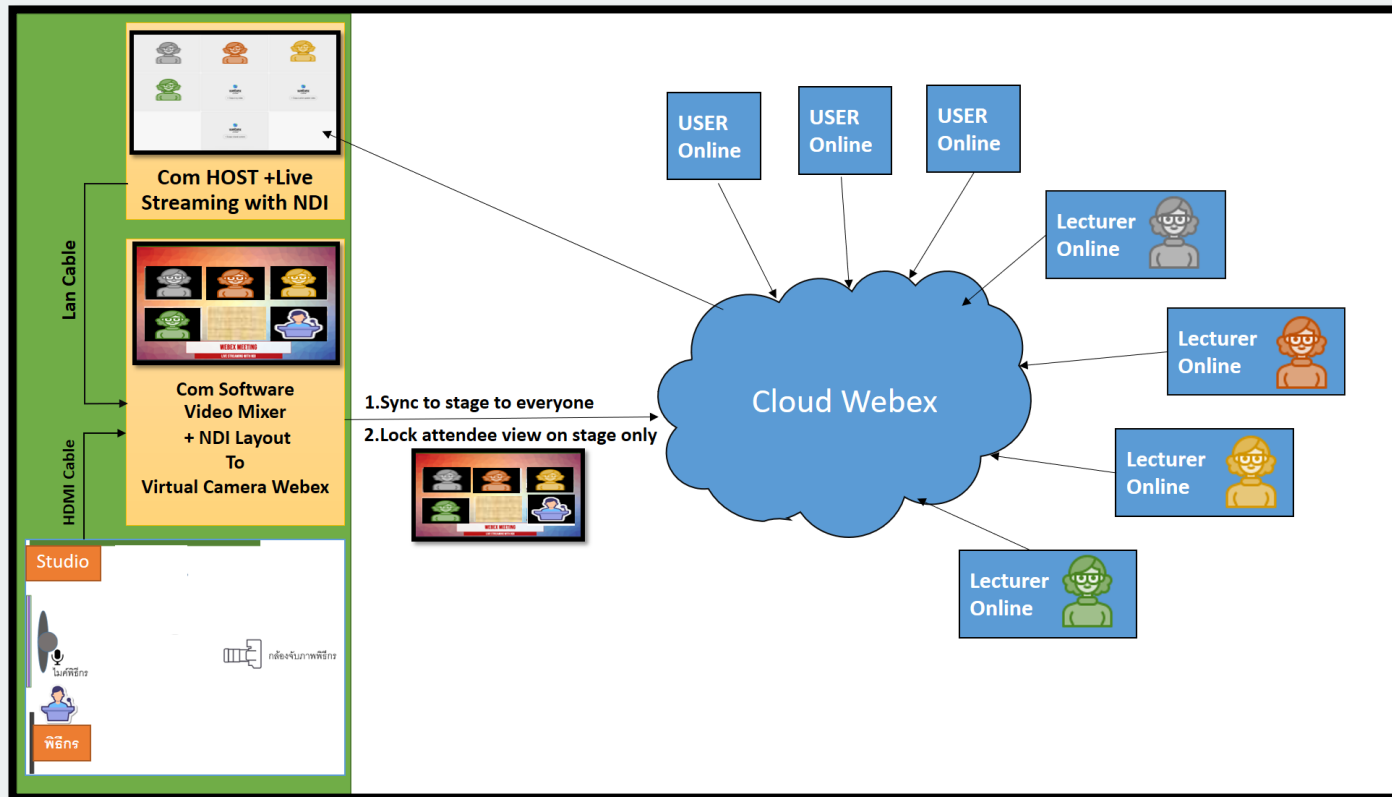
Com HOST +Live Streaming with NDI

Lan Cable

WEBEX MEETING

Com Software Video Mixer + NDI Layout To Virtual Camera Webex

HDMI Cable

Studio

ไมค์พิธีกร

กล้องจับภาพพิธีกร

พิธีกร

1.Sync to stage to everyone

2.Lock attendee view on stage only

WEBEX MEETING

USER Online

USER Online

USER Online

Lecturer Online

Lecturer Online

Cloud Webex

Lecturer Online

Lecturer Online